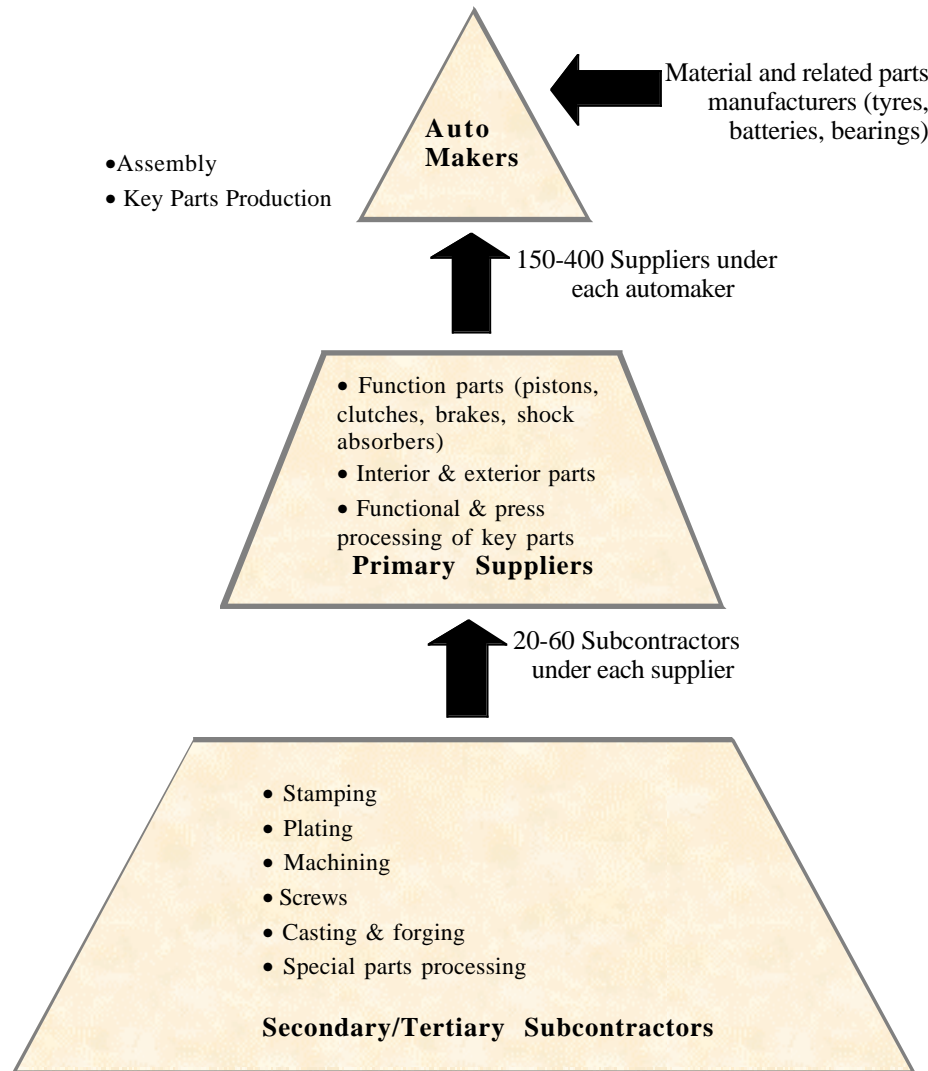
Auto Makers

Material and related parts manufacturers (tyres, batteries, bearings)

•Assembly
• Key Parts Production

150-400 Suppliers under each automaker

• Function parts (pistons, clutches, brakes, shock absorbers)
• Interior & exterior parts
• Functional & press processing of key parts

Primary Suppliers

20-60 Subcontractors under each supplier

• Stamping
• Plating
• Machining
• Screws
• Casting & forging
• Special parts processing

Secondary/Tertiary Subcontractors